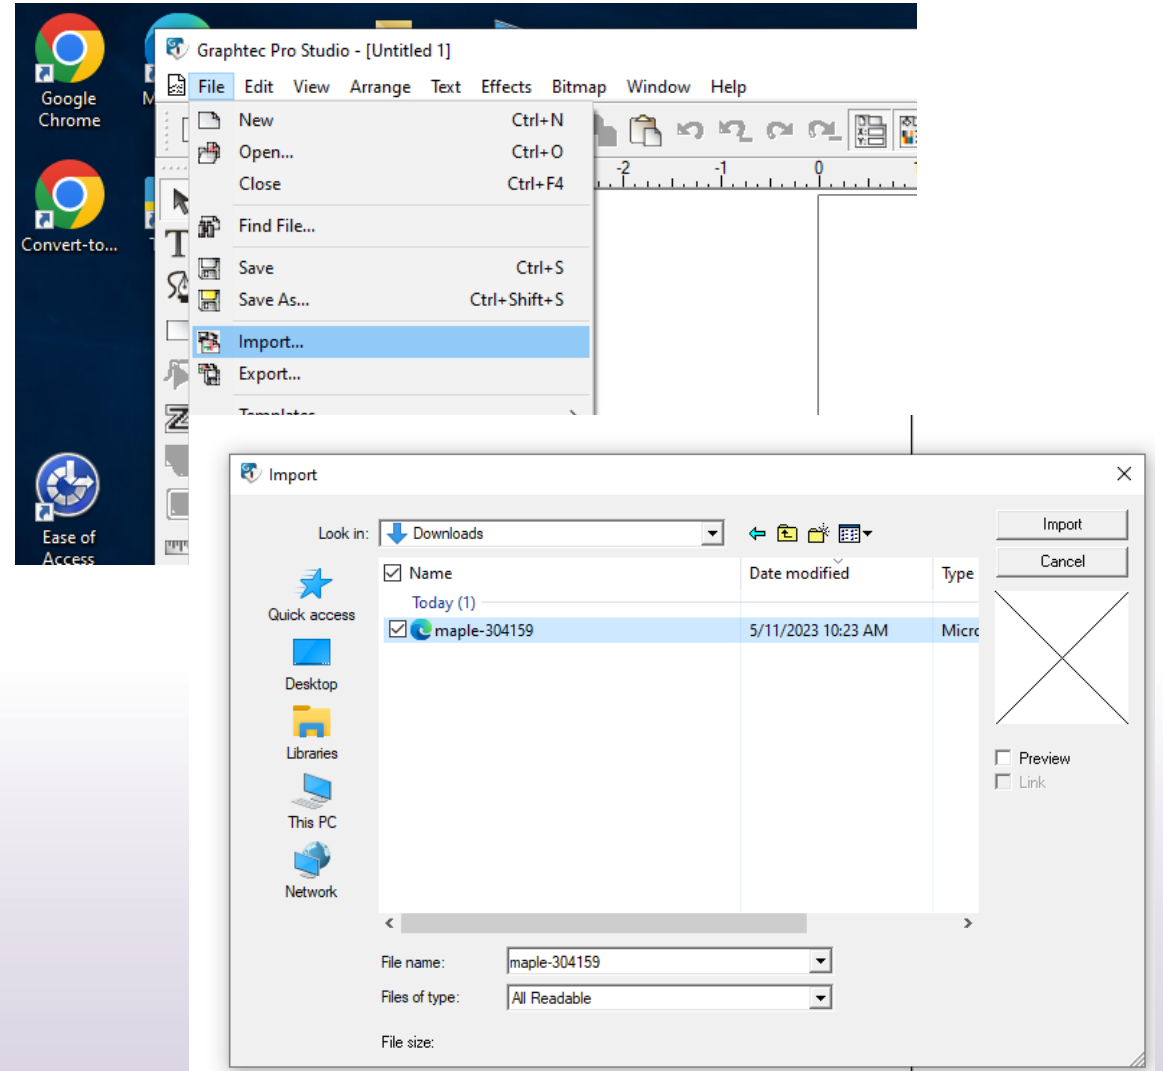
Google Chrome

Convert-to...

Ease of Access

Graphtec Pro Studio - [Untitled 1]

File Edit View Arrange Text Effects Bitmap Window Help

New Ctrl+N
Open... Ctrl+O
Close Ctrl+F4
Find File...
Save Ctrl+S
Save As... Ctrl+Shift+S
Import...
Export...
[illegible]

-2 -1 0

Import

Look in: Downloads

Import
Cancel

Quick access
Desktop
Libraries
This PC
Network

| Name | Date modified | Type |
|---|---|---|
| Today (1) | | |
| maple-304159 | 5/11/2023 10:23 AM | Micr |

Preview
Link

File name: maple-304159
Files of type: All Readable
File size: